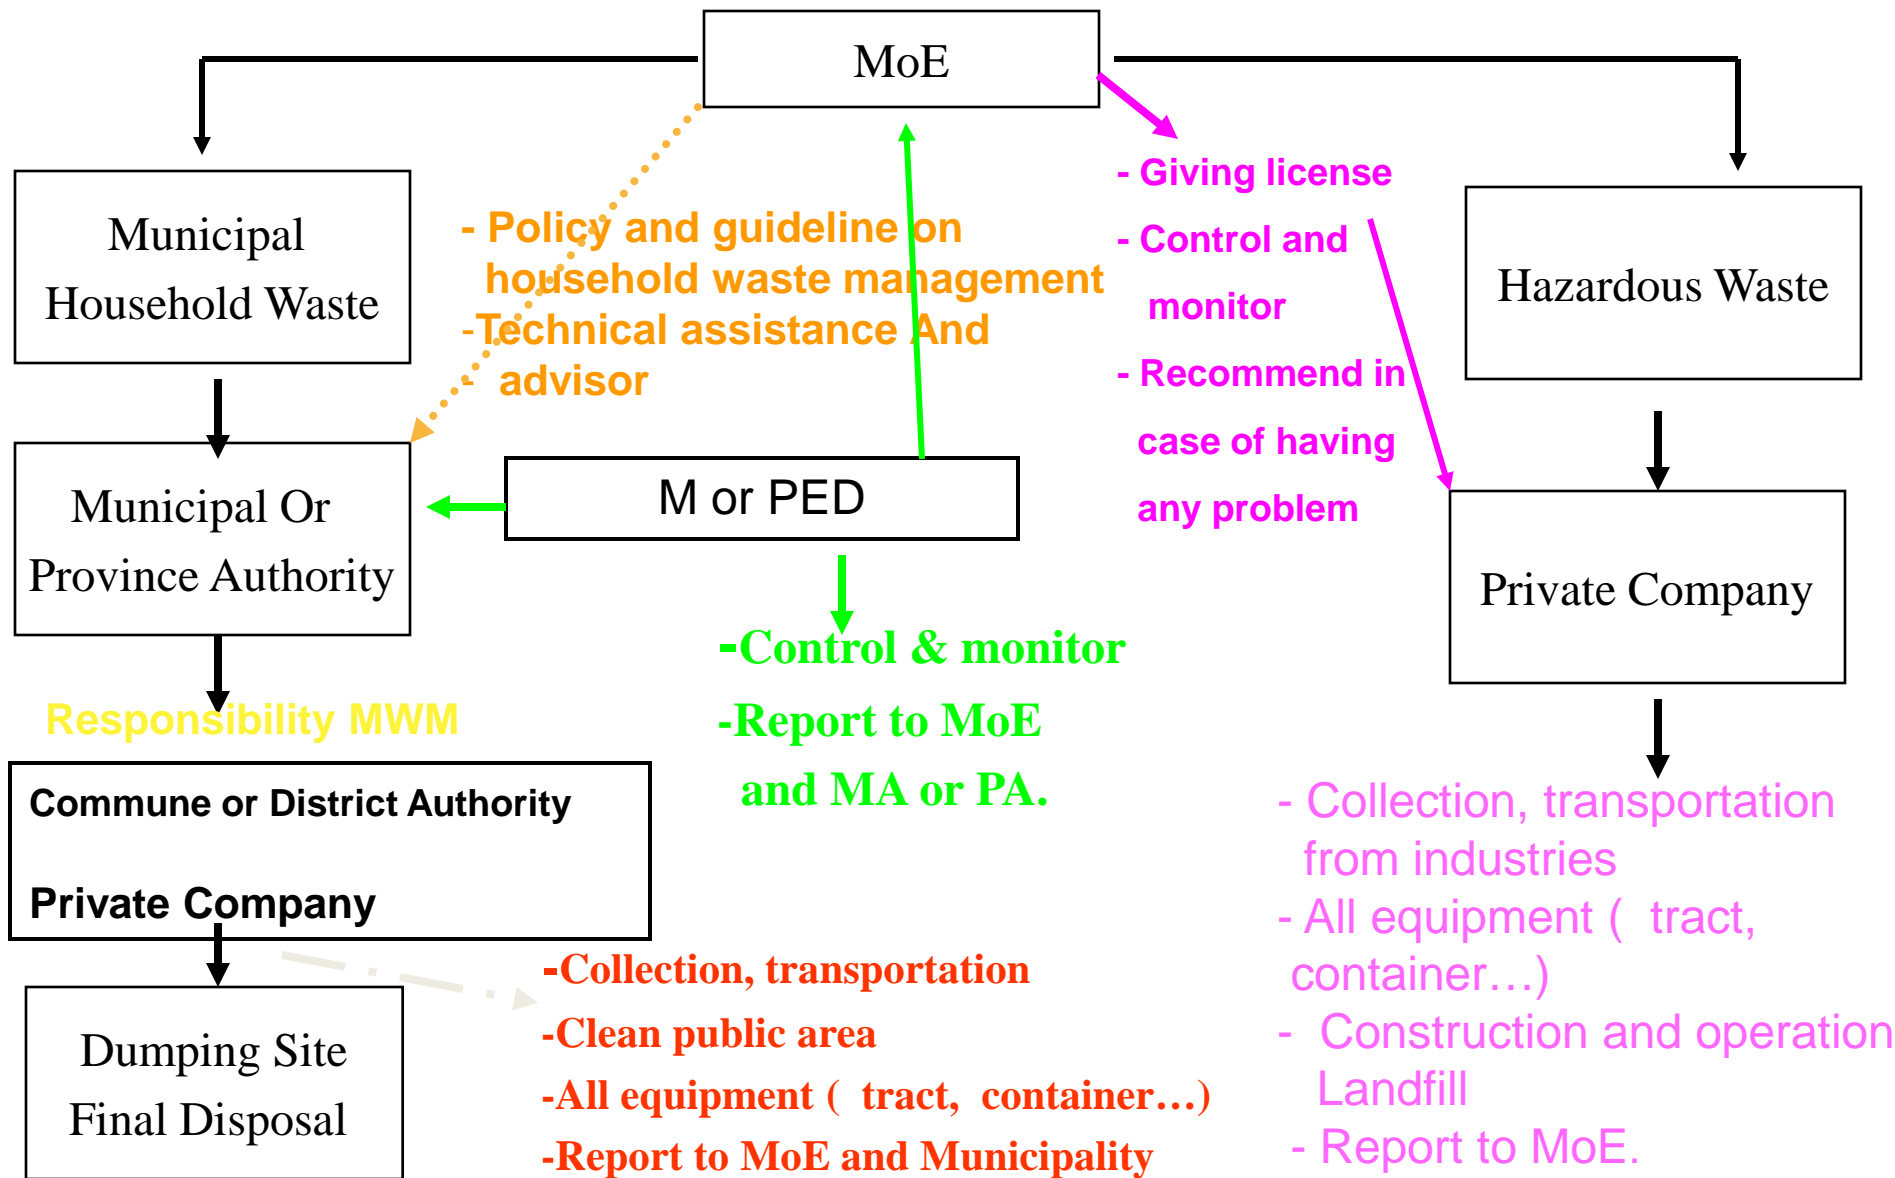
MoE

Municipal Household Waste

- Policy and guideline on household waste management
-Technical assistance And
- advisor

- Giving license
- Control and monitor
- Recommend in case of having any problem

Hazardous Waste

Municipal Or Province Authority

M or PED

Private Company

-Control & monitor
-Report to MoE and MA or PA.

Responsibility MWM

Commune or District Authority

Private Company

- Collection, transportation from industries
- All equipment ( tract, container…)
- Construction and operation Landfill
- Report to MoE.

Dumping Site Final Disposal

-Collection, transportation
-Clean public area
-All equipment ( tract, container…)
-Report to MoE and Municipality